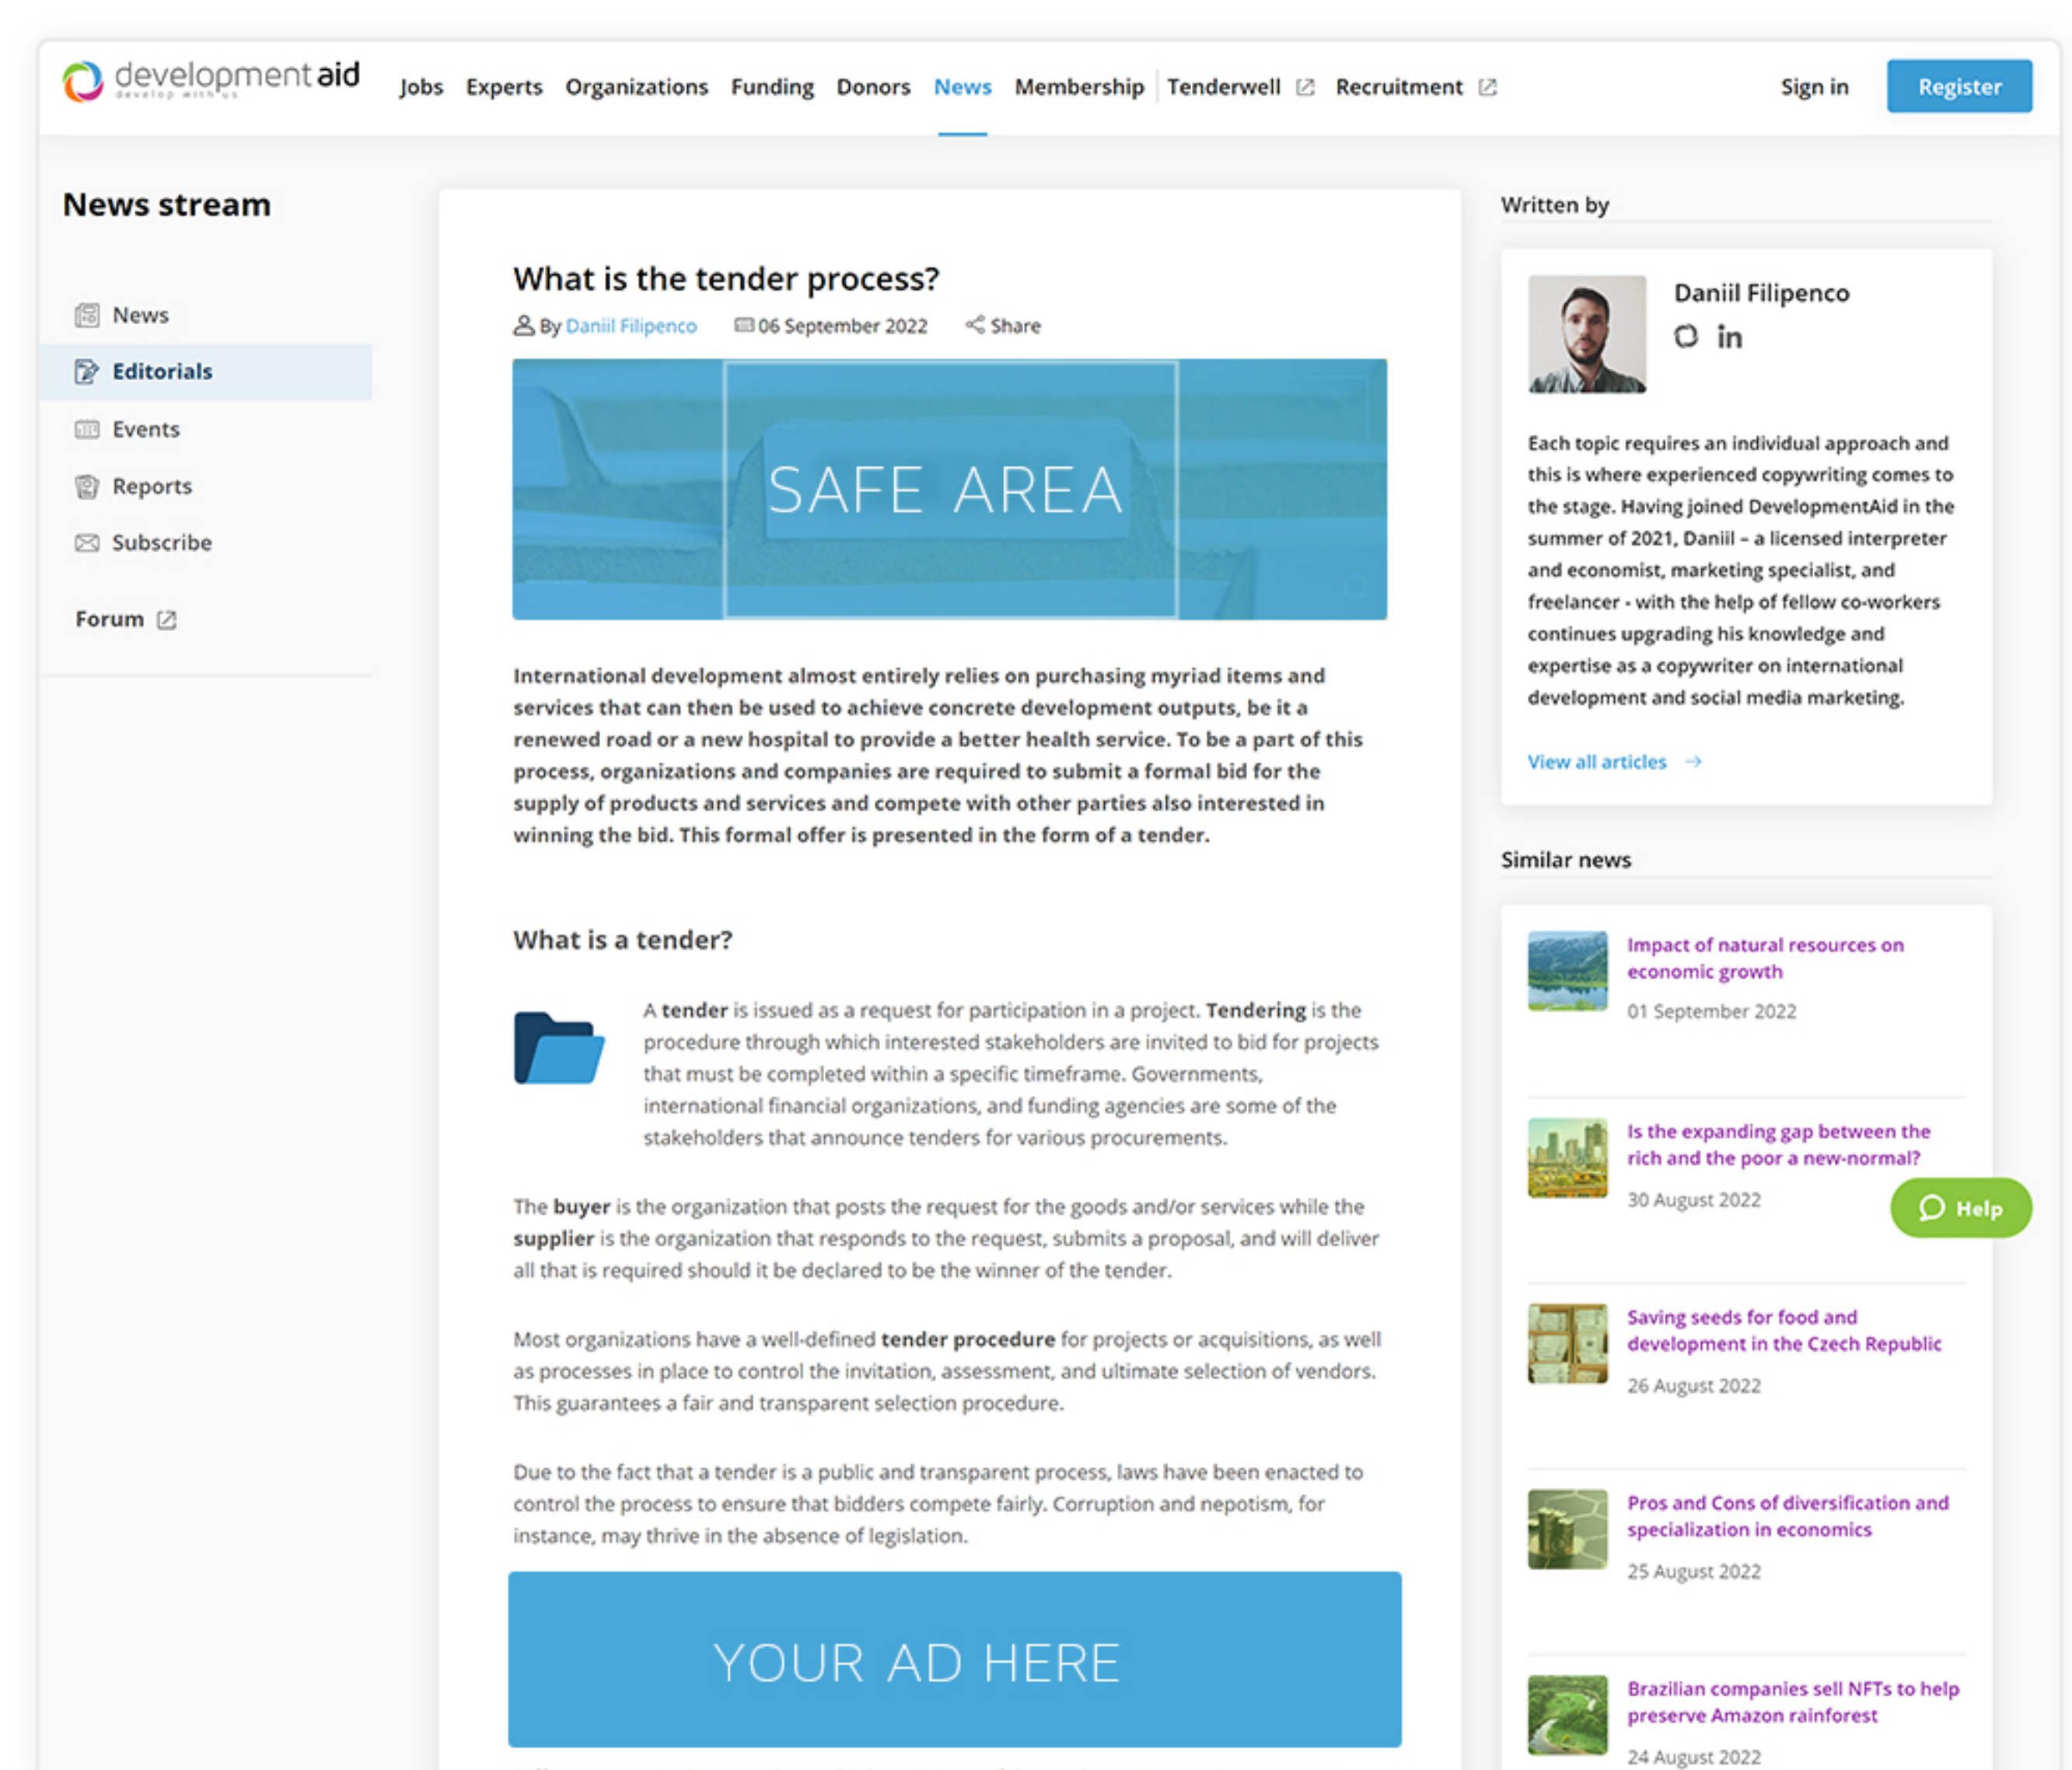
developmentaid
develop with us

Jobs Experts Organizations Funding Donors News Membership Tenderwell Recruitment Sign in Register

News stream

News
Editorials
Events
Reports
Subscribe
Forum

What is the tender process?

By Daniil Filipenco 06 September 2022 Share

SAFE AREA

International development almost entirely relies on purchasing myriad items and services that can then be used to achieve concrete development outputs, be it a renewed road or a new hospital to provide a better health service. To be a part of this process, organizations and companies are required to submit a formal bid for the supply of products and services and compete with other parties also interested in winning the bid. This formal offer is presented in the form of a tender.

What is a tender?

A **tender** is issued as a request for participation in a project. **Tendering** is the procedure through which interested stakeholders are invited to bid for projects that must be completed within a specific timeframe. Governments, international financial organizations, and funding agencies are some of the stakeholders that announce tenders for various procurements.

The **buyer** is the organization that posts the request for the goods and/or services while the **supplier** is the organization that responds to the request, submits a proposal, and will deliver all that is required should it be declared to be the winner of the tender.

Most organizations have a well-defined **tender procedure** for projects or acquisitions, as well as processes in place to control the invitation, assessment, and ultimate selection of vendors. This guarantees a fair and transparent selection procedure.

Due to the fact that a tender is a public and transparent process, laws have been enacted to control the process to ensure that bidders compete fairly. Corruption and nepotism, for instance, may thrive in the absence of legislation.

YOUR AD HERE

Written by

Daniil Filipenco

Each topic requires an individual approach and this is where experienced copywriting comes to the stage. Having joined DevelopmentAid in the summer of 2021, Daniil – a licensed interpreter and economist, marketing specialist, and freelancer - with the help of fellow co-workers continues upgrading his knowledge and expertise as a copywriter on international development and social media marketing.

View all articles →

Similar news

Impact of natural resources on economic growth
01 September 2022

Is the expanding gap between the rich and the poor a new-normal?
30 August 2022

Help

Saving seeds for food and development in the Czech Republic
26 August 2022

Pros and Cons of diversification and specialization in economics
25 August 2022

Brazilian companies sell NFTs to help preserve Amazon rainforest
24 August 2022